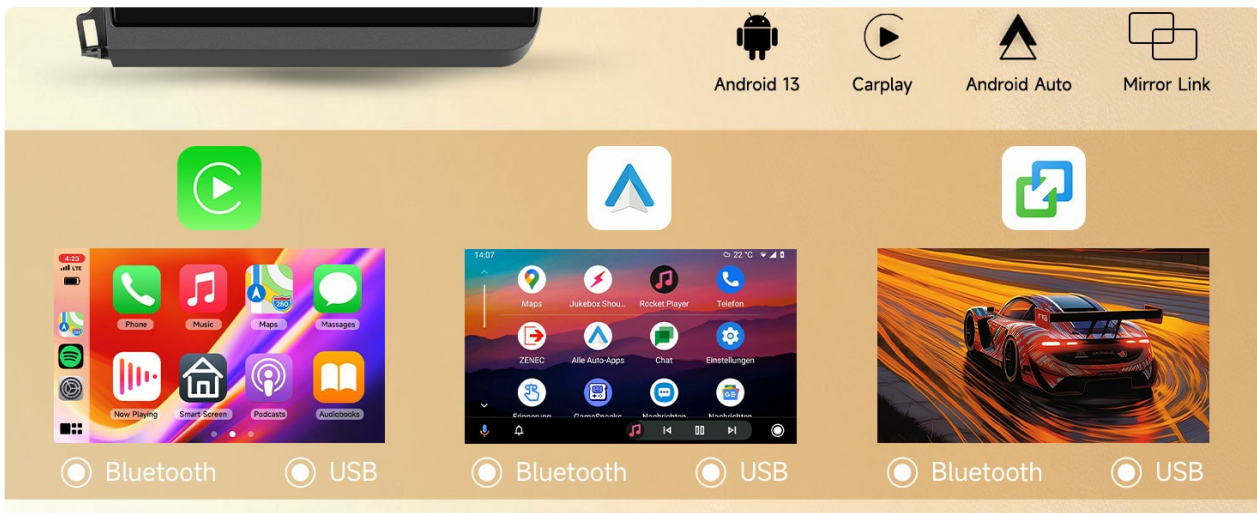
Android 13
Carplay
Android Auto
Mirror Link

4:23
LTE
Phone
Music
Maps
Massages
Now Playing
Smart Screen
Podcasts
Audiobooks

Bluetooth USB

14:07
22 °C
Maps
Jukebox Shou...
Rocket Player
Telefon
ZENEC
Alle Auto-Apps
Chat
Einstellungen
Erinnerung
GameSnacks
Nachrichten
Nachrichten

Bluetooth USB

Bluetooth USB